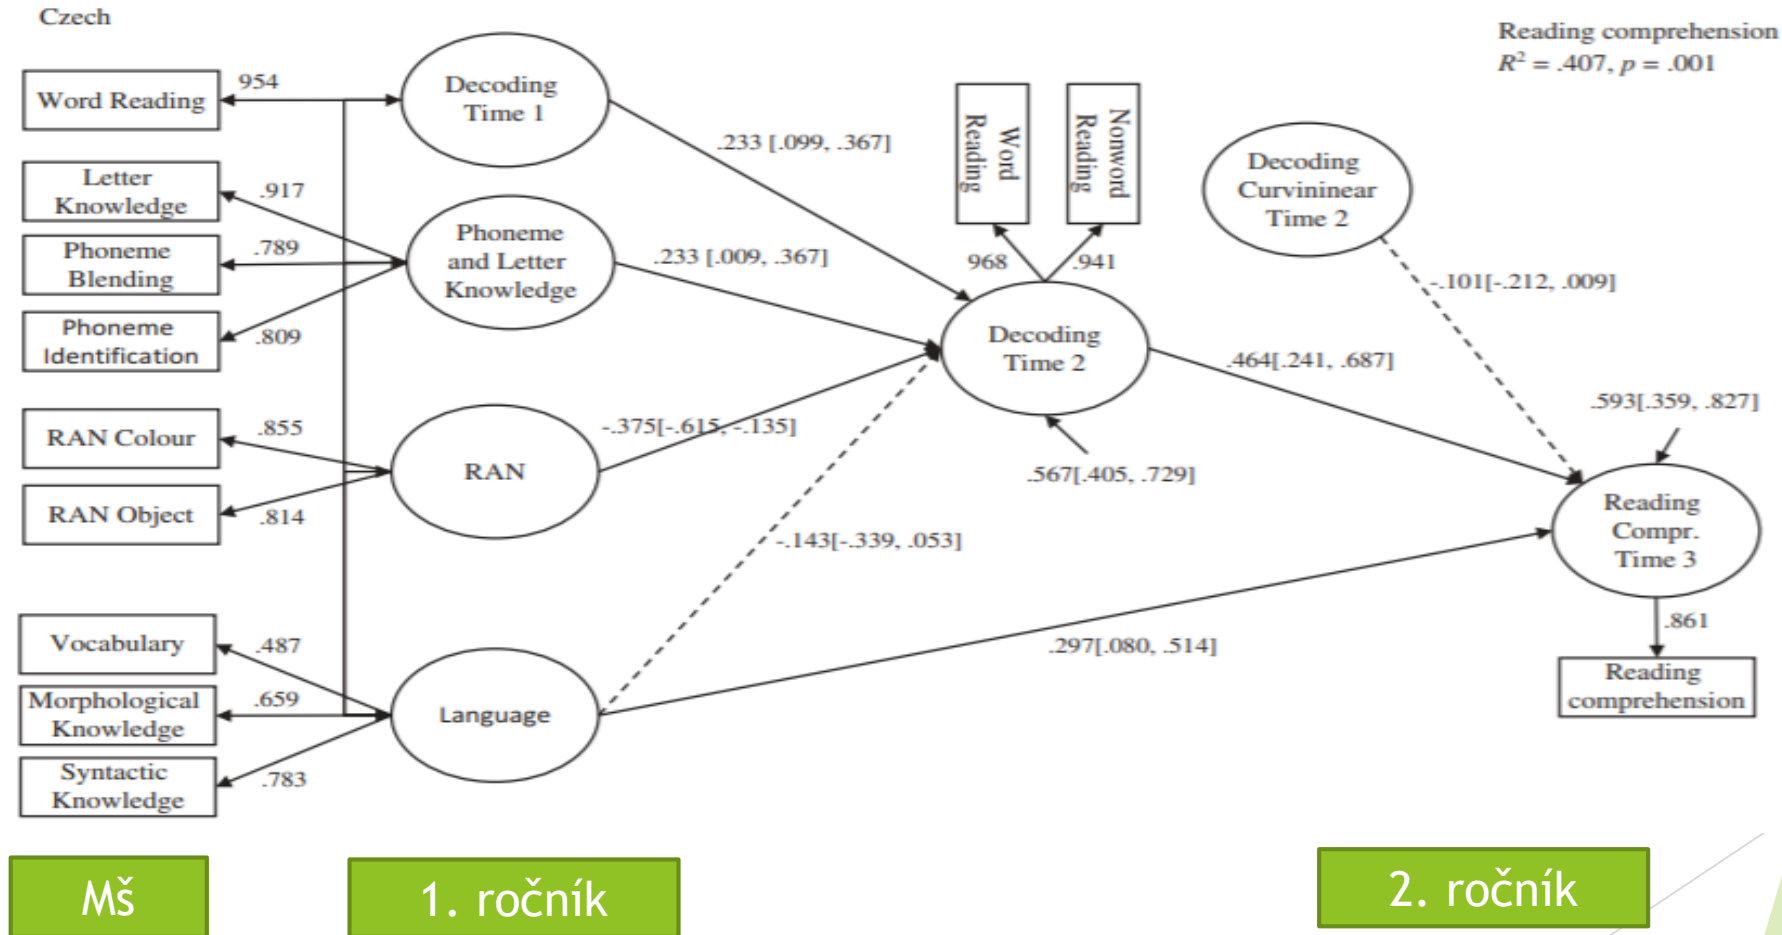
Czech

Reading comprehension
$R^2$ = .407, $p$ = .001

Word Reading
954
Decoding Time 1
.233 [.099, .367]
Letter Knowledge
.917
Phoneme Blending
.789
Phoneme Identification
.809
Phoneme and Letter Knowledge
.233 [.009, .367]
Word Reading
Nonword Reading
968
.941
Decoding Curvininear Time 2
-.101[-.212, .009]
Decoding Time 2
RAN Colour
.855
RAN Object
.814
RAN
-.375[-.615, -.135]
.464[.241, .687]
.567[.405, .729]
.593[.359, .827]
Reading Compr. Time 3
-.143[-.339, .053]
Vocabulary
.487
Morphological Knowledge
.659
Syntactic Knowledge
.783
Language
.297[.080, .514]
.861
Reading comprehension

Mš
1. ročník
2. ročník